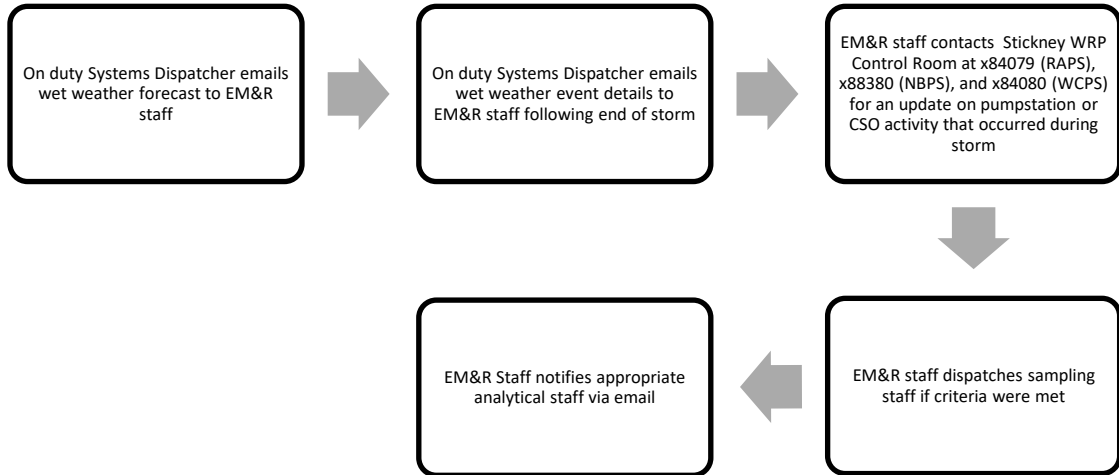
On duty Systems Dispatcher emails wet weather forecast to EM&R staff

On duty Systems Dispatcher emails wet weather event details to EM&R staff following end of storm

EM&R staff contacts Stickney WRP Control Room at x84079 (RAPS), x88380 (NBPS), and x84080 (WCPS) for an update on pumpstation or CSO activity that occurred during storm

EM&R staff dispatches sampling staff if criteria were met

EM&R Staff notifies appropriate analytical staff via email